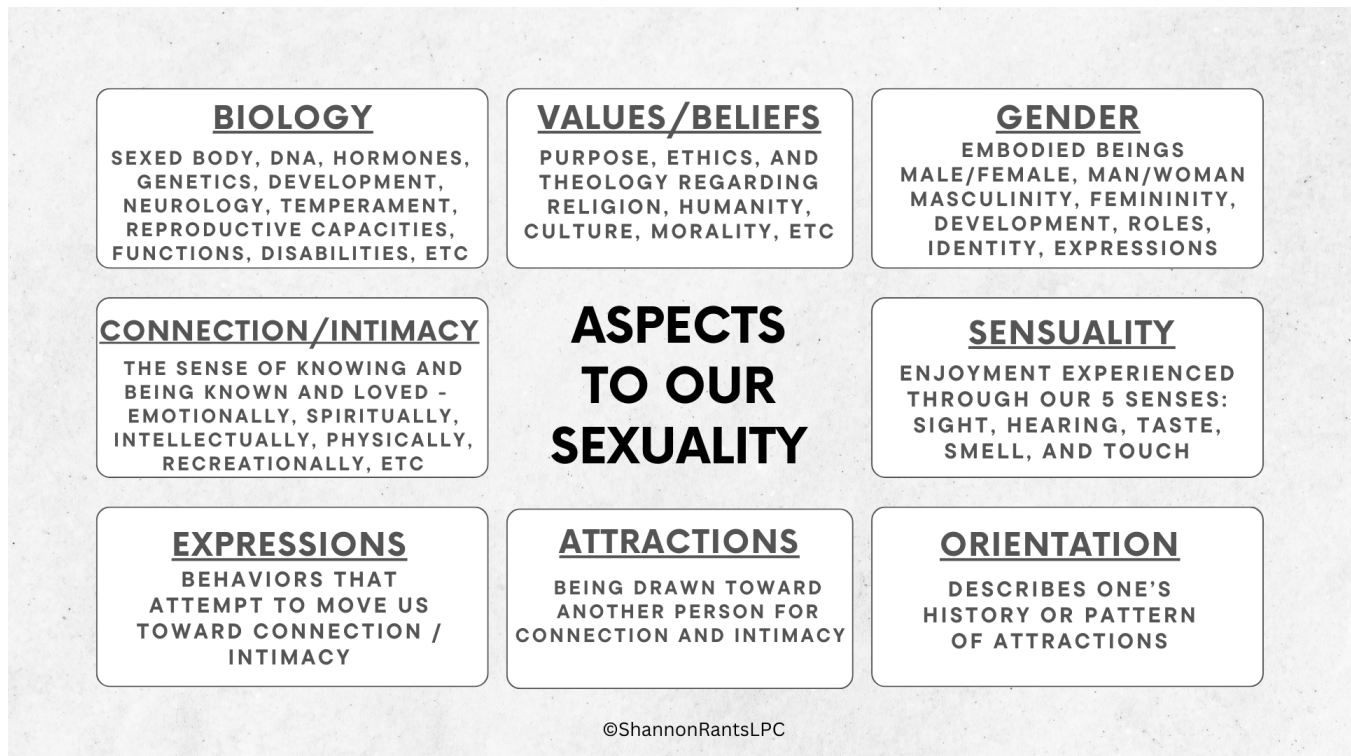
BIOLOGY

SEXED BODY, DNA, HORMONES, GENETICS, DEVELOPMENT, NEUROLOGY, TEMPERAMENT, REPRODUCTIVE CAPACITIES, FUNCTIONS, DISABILITIES, ETC

VALUES/BELIEFS

PURPOSE, ETHICS, AND THEOLOGY REGARDING RELIGION, HUMANITY, CULTURE, MORALITY, ETC

GENDER

EMBODIED BEINGS MALE/FEMALE, MAN/WOMAN MASCULINITY, FEMININITY, DEVELOPMENT, ROLES, IDENTITY, EXPRESSIONS

CONNECTION/INTIMACY

THE SENSE OF KNOWING AND BEING KNOWN AND LOVED - EMOTIONALLY, SPIRITUALLY, INTELLECTUALLY, PHYSICALLY, RECREATIONALLY, ETC

ASPECTS TO OUR SEXUALITY

SENSUALITY

ENJOYMENT EXPERIENCED THROUGH OUR 5 SENSES: SIGHT, HEARING, TASTE, SMELL, AND TOUCH

EXPRESSIONS

BEHAVIORS THAT ATTEMPT TO MOVE US TOWARD CONNECTION / INTIMACY

ATTRACTIONS

BEING DRAWN TOWARD ANOTHER PERSON FOR CONNECTION AND INTIMACY

ORIENTATION

DESCRIBES ONE'S HISTORY OR PATTERN OF ATTRACTIONS

©ShannonRantsLPC